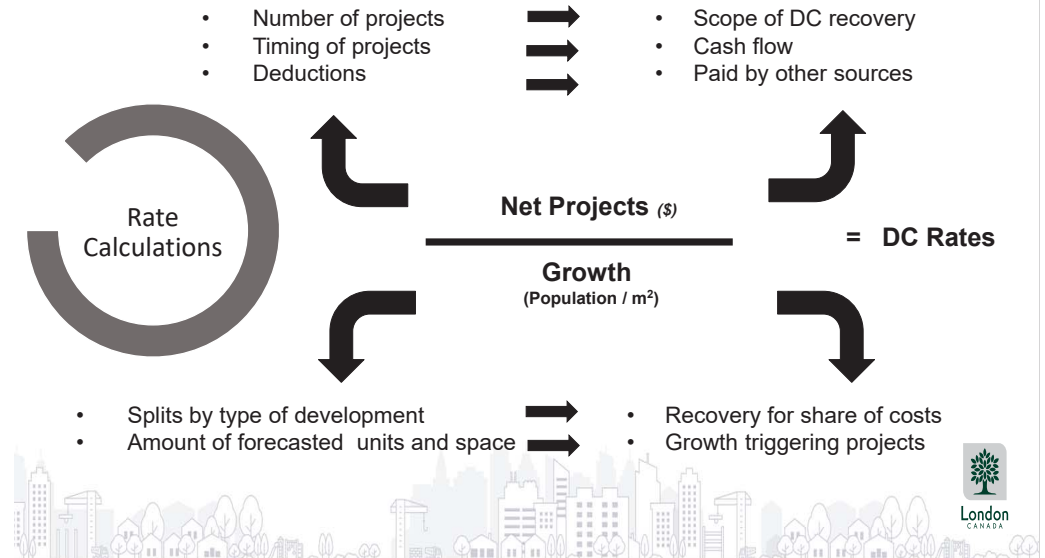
- Number of projects
- Timing of projects
- Deductions

- Scope of DC recovery
- Cash flow
- Paid by other sources

Rate Calculations

Net Projects *($)*

Growth
(Population / m$^2$)

= DC Rates

- Splits by type of development
- Amount of forecasted units and space

- Recovery for share of costs
- Growth triggering projects

London
CANADA